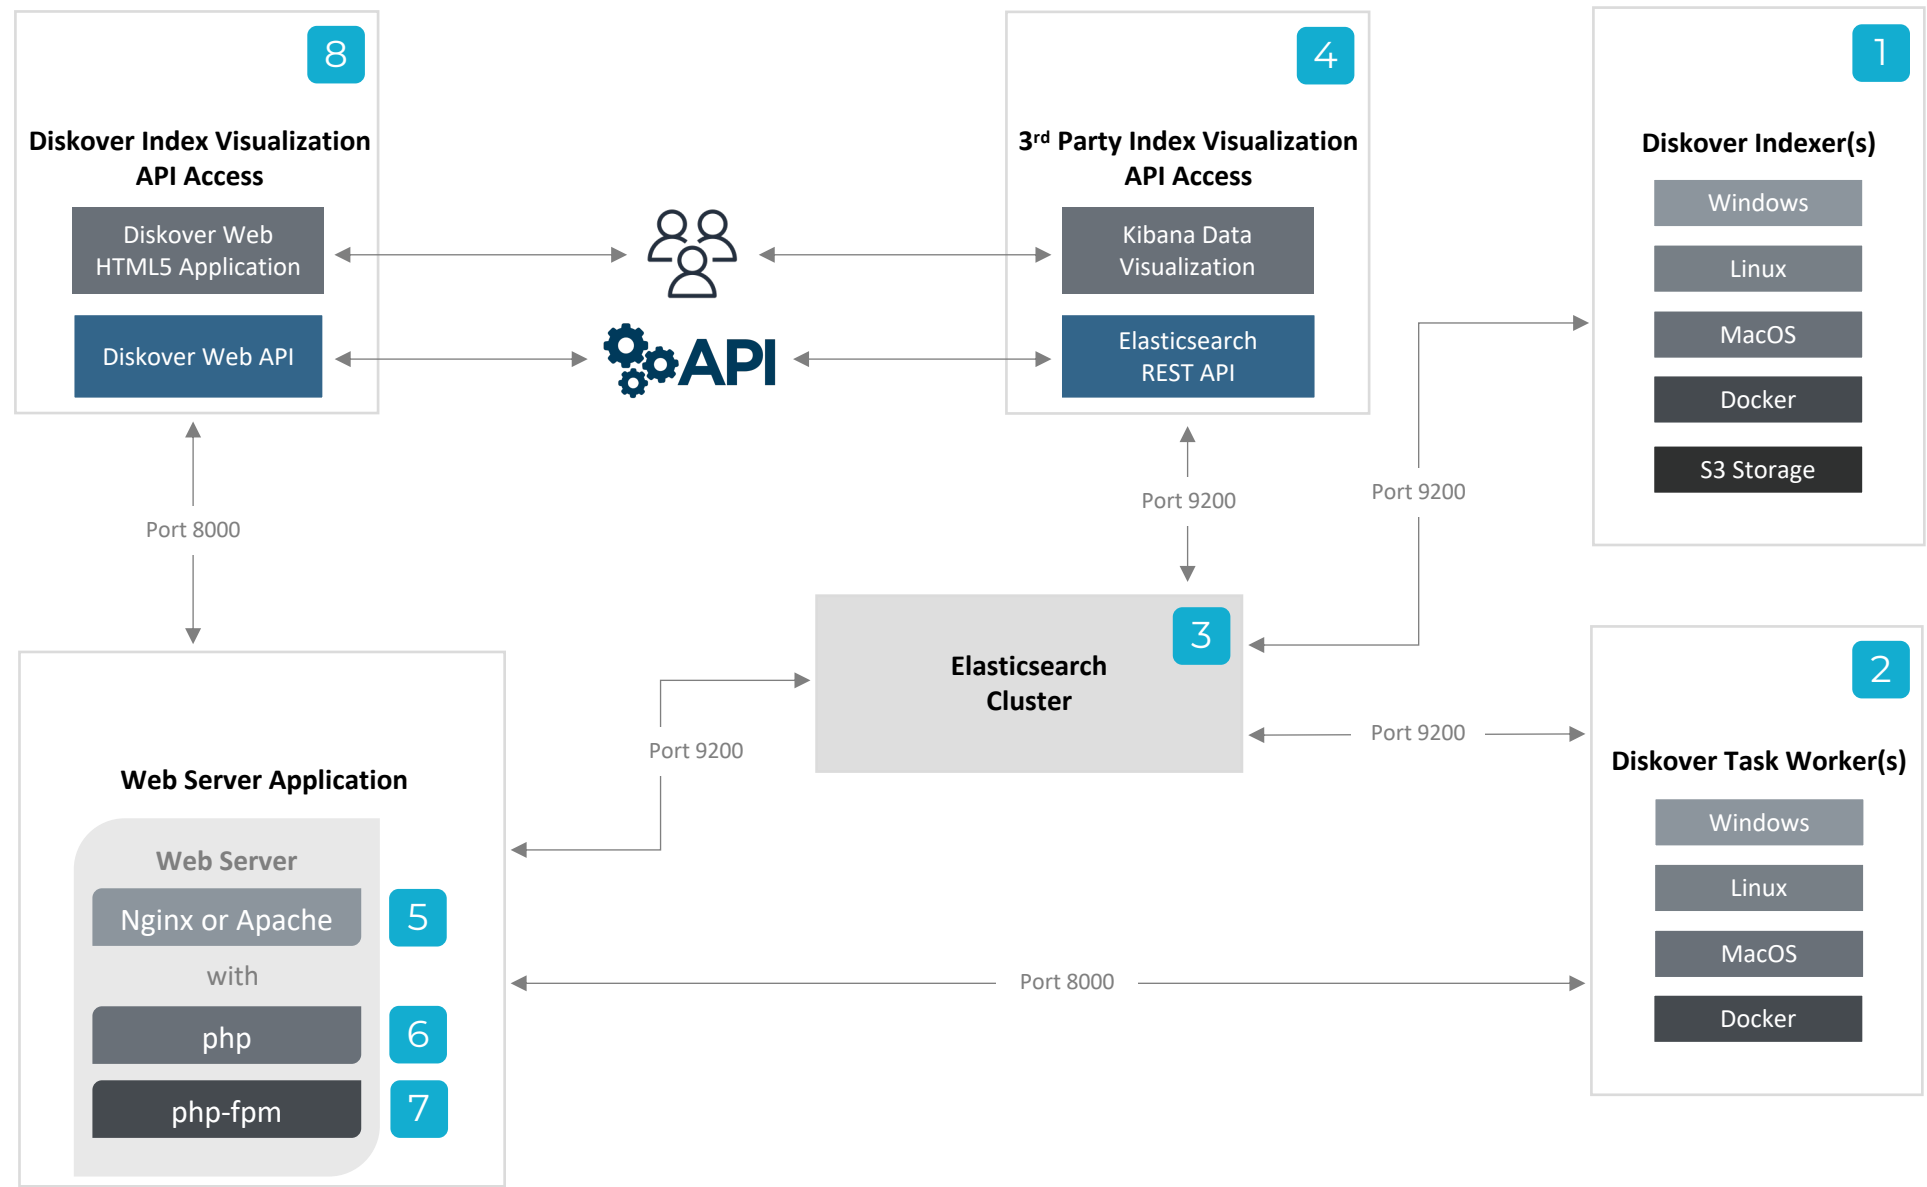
8

Diskover Index Visualization API Access

Diskover Web HTML5 Application

Diskover Web API

API

4

3rd Party Index Visualization API Access

Kibana Data Visualization

Elasticsearch REST API

1

Diskover Indexer(s)

Windows

Linux

MacOS

Docker

S3 Storage

Port 8000

Port 9200

Port 9200

3

Elasticsearch Cluster

Port 9200

Port 9200

2

Diskover Task Worker(s)

Windows

Linux

MacOS

Docker

Web Server Application

Web Server

Nginx or Apache

5

with

php

6

php-fpm

7

Port 8000